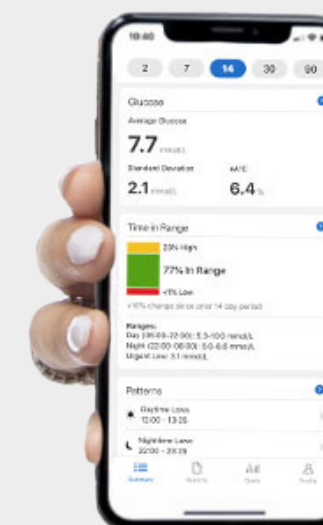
10:40

2 7 14 30 90

Glucose

Average Glucose

7.7 mmol/L

Standard Deviation

2.1 mmol/L

eA1C

6.4 %

Time in Range

23% High

77% In Range

<1% Low

+10% change since prior 14 day period

Ranges:
Day (06:00-22:00): 5.3-10.0 mmol/L
Night (22:00-06:00): 5.0-6.6 mmol/L
Urgent Low: 3.1 mmol/L

Patterns

Daytime Lows
12:00 - 13:20

Nighttime Lows
22:00 - 23:29

Summary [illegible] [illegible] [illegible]